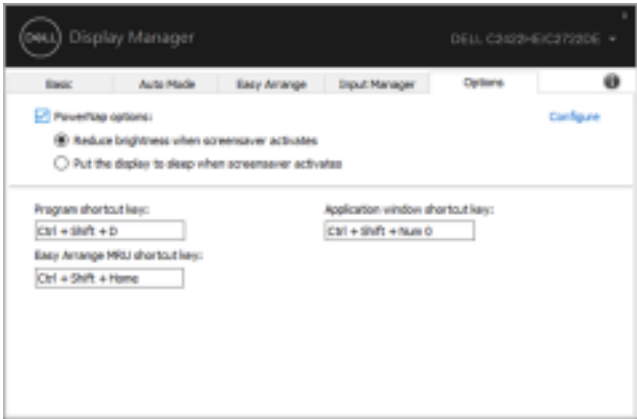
DELL Display Manager

DELL C3422HE/C2722DE ▾

Basic | Auto Mode | Easy Arrange | Input Manager | Options

PowerNap options:

Configure

Reduce brightness when screensaver activates

Put the display to sleep when screensaver activates

Program shortcut key:

Ctrl + Shift + D

Application window shortcut key:

Ctrl + Shift + Num 0

Easy Arrange MRU shortcut key:

Ctrl + Shift + Home